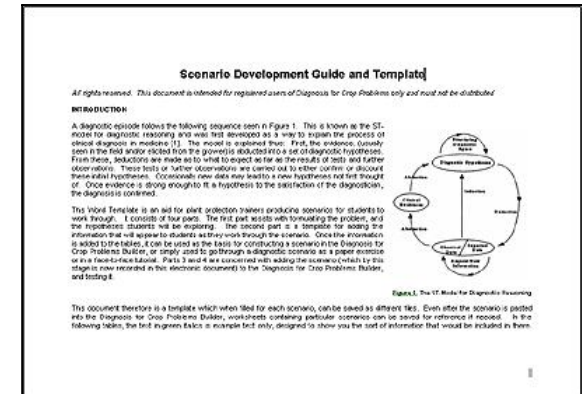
Scenario Development Guide and Template

All rights reserved. This document is intended for registered users of Diagnosis for Crop Problems only and must not be distributed

INTRODUCTION

A diagnostic episode follows the following sequence seen in Figure 1. This is known as the ST-model for diagnostic reasoning and was first developed as a way to explain the process of clinical diagnosis in medicine [1]. The model is explained thus: First, the evidence, (usually seen in the field and/or elicited from the grower) is abducted into a set of diagnostic hypotheses. From these, deductions are made as to what to expect as far as the results of tests and further observations. These tests or further observations are carried out to either confirm or discount these initial hypotheses. Occasionally new data may lead to a new hypothesis not first thought of. Once evidence is strong enough to fit a hypothesis to the satisfaction of the diagnostician, the diagnosis is confirmed.

This Word Template is an aid for plant protection trainers producing scenarios for students to work through. It consists of four parts. The first part assists with formulating the problem, and the hypotheses students will be exploring. The second part is a template for adding the information that will appear to students as they work through the scenario. Once the information is added to the tables, it can be used as the basis for constructing a scenario in the Diagnosis for Crop Problems Builder, or simply used to go through a diagnostic scenario as a paper exercise or in a face-to-face tutorial. Parts 3 and 4 are concerned with editing the scenario (which for this stage is now recorded in this electronic document) to the Diagnosis for Crop Problems Builder, and testing it.

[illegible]
Diagnostic Hypotheses
Abduction
Induction
Deduction
Clinical Evidence
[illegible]
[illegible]
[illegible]

Figure 1. The ST-Model for Diagnostic Reasoning

This document therefore is a template which when filled for each scenario, can be saved as different files. Even after the scenario is pasted into the Diagnosis for Crop Problems Builder, worksheets containing particular scenarios can be saved for reference if needed. In the following tables, the text in green italics is example text only, designed to show you the sort of information that would be included in them.

1